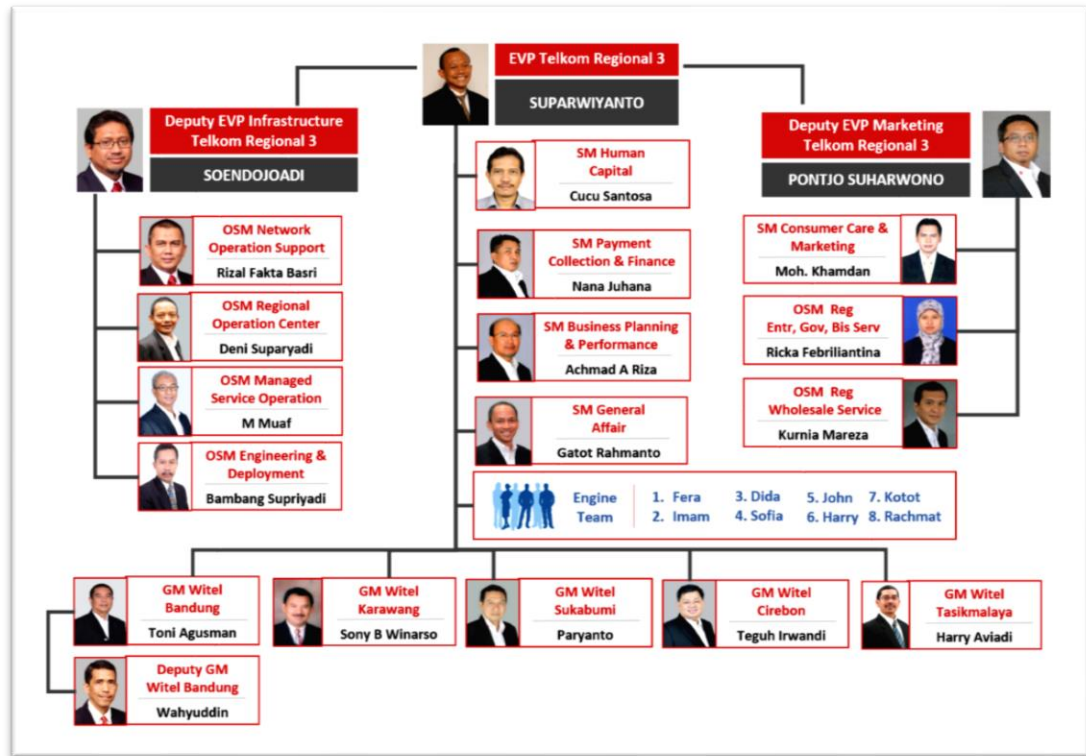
EVP Telkom Regional 3
SUPARWIYANTO

Deputy EVP Infrastructure Telkom Regional 3
SOENDOJOADI

Deputy EVP Marketing Telkom Regional 3
PONTJO SUHARWONO

OSM Network Operation Support
Rizal Fakta Basri

OSM Regional Operation Center
Deni Suparyadi

OSM Managed Service Operation
M Muaf

OSM Engineering & Deployment
Bambang Supriyadi

SM Human Capital
Cucu Santosa

SM Payment Collection & Finance
Nana Juhana

SM Business Planning & Performance
Achmad A Riza

SM General Affair
Gatot Rahmanto

SM Consumer Care & Marketing
Moh. Khamdan

OSM Reg Entr, Gov, Bis Serv
Ricka Febriliantina

OSM Reg Wholesale Service
Kurnia Mareza

Engine Team
1. Fera
2. Imam
3. Dida
4. Sofia
5. John
6. Harry
7. Kotot
8. Rachmat

GM Witel Bandung
Toni Agusman

GM Witel Karawang
Sony B Winarso

GM Witel Sukabumi
Paryanto

GM Witel Cirebon
Teguh Irwandi

GM Witel Tasikmalaya
Harry Aviadi

Deputy GM Witel Bandung
Wahyuddin